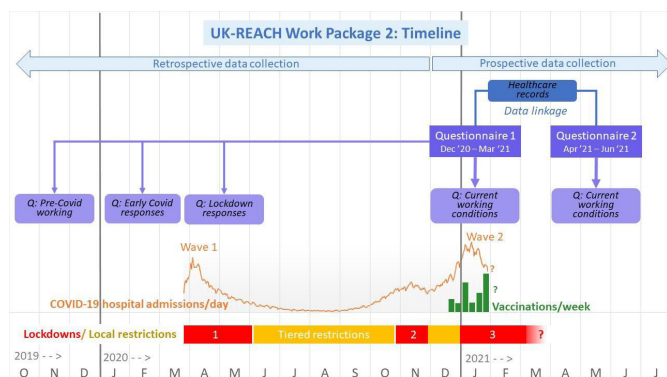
UK-REACH Work Package 2: Timeline

Retrospective data collection

Prospective data collection

Healthcare records

Data linkage

Questionnaire 1
Dec '20 – Mar '21

Questionnaire 2
Apr '21 – Jun '21

Q: Pre-Covid working

Q: Early Covid responses

Q: Lockdown responses

Q: Current working conditions

Q: Current working conditions

Wave 1

Wave 2

?

?

COVID-19 hospital admissions/day

Vaccinations/week

Lockdowns/ Local restrictions

1

Tiered restrictions

2

3

?

2019 - - >

2020 - - >

2021 - - >

O N D J F M A M J J A S O N D J F M A M J J